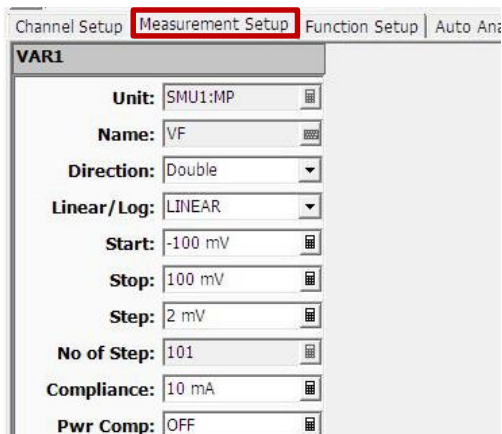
Channel Setup | Measurement Setup | Function Setup | Auto Ana

VAR1

Unit: SMU1:MP

Name: VF

Direction: Double

Linear/Log: LINEAR

Start: -100 mV

Stop: 100 mV

Step: 2 mV

No of Step: 101

Compliance: 10 mA

Pwr Comp: OFF